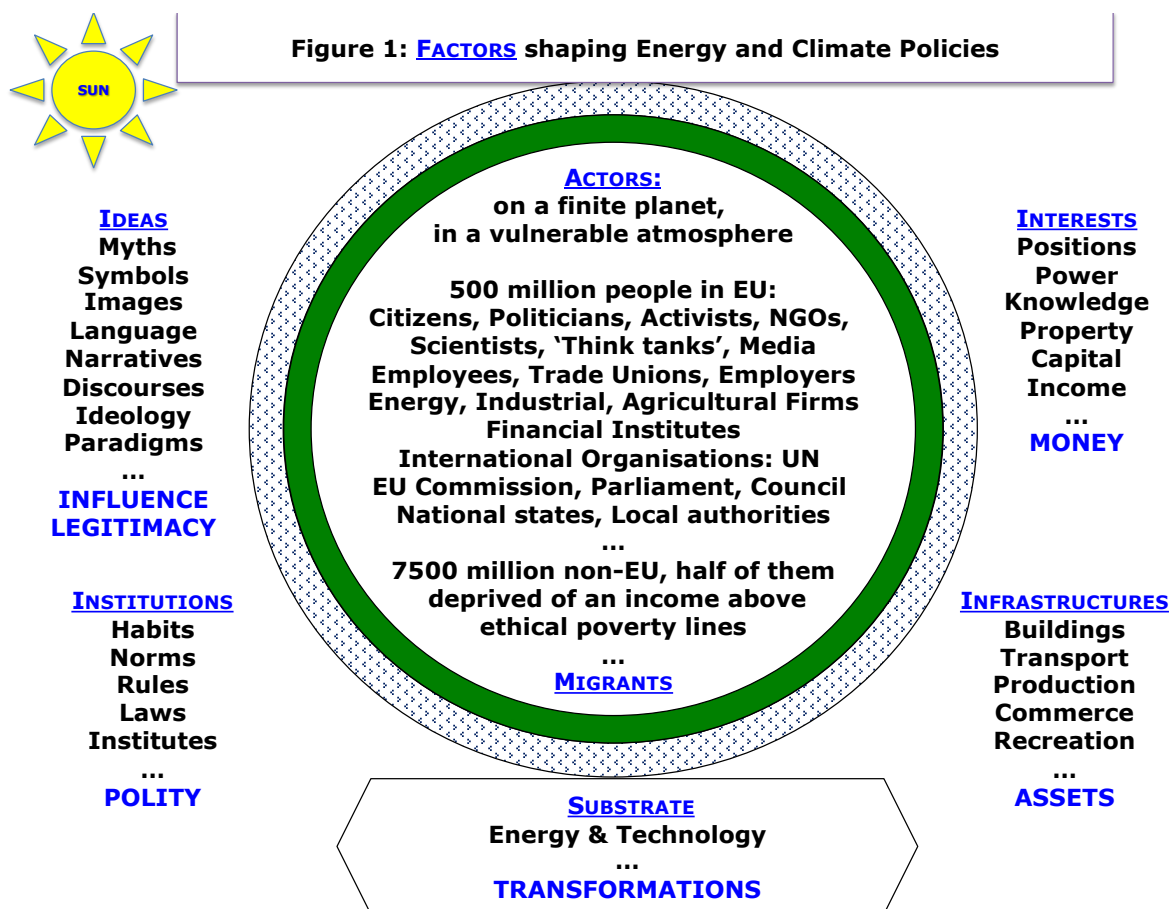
SUN

Figure 1: FACTORS shaping Energy and Climate Policies

IDEAS
Myths
Symbols
Images
Language
Narratives
Discourses
Ideology
Paradigms
...
INFLUENCE
LEGITIMACY

ACTORS:
on a finite planet,
in a vulnerable atmosphere

500 million people in EU:
Citizens, Politicians, Activists, NGOs,
Scientists, 'Think tanks', Media
Employees, Trade Unions, Employers
Energy, Industrial, Agricultural Firms
Financial Institutes
International Organisations: UN
EU Commission, Parliament, Council
National states, Local authorities
...
7500 million non-EU, half of them
deprived of an income above
ethical poverty lines
...
MIGRANTS

INTERESTS
Positions
Power
Knowledge
Property
Capital
Income
...
MONEY

INSTITUTIONS
Habits
Norms
Rules
Laws
Institutes
...
POLITY

INFRASTRUCTURES
Buildings
Transport
Production
Commerce
Recreation
...
ASSETS

SUBSTRATE
Energy & Technology
...
TRANSFORMATIONS